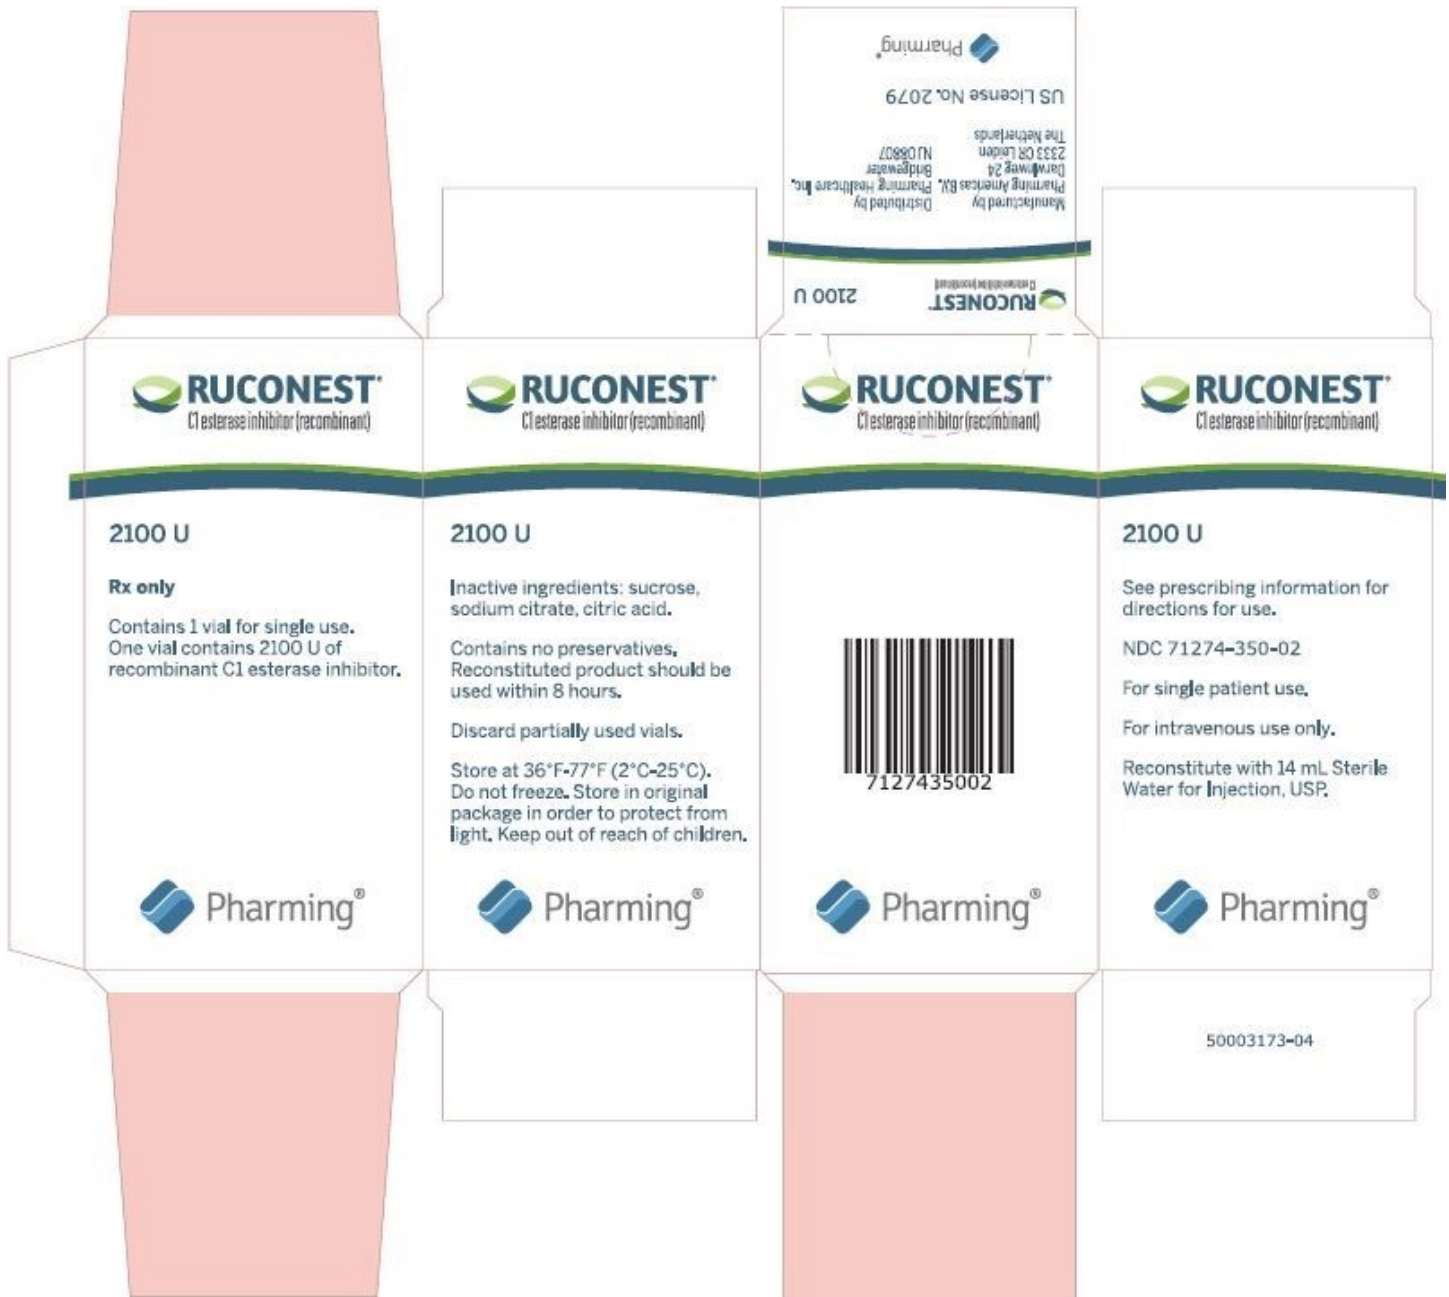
Pharming

US License No. 2079

Manufactured by
Pharming Americas B.V.
Darwinweg 24
2333 CR Leiden
The Netherlands

Distributed by
Pharming Healthcare Inc.
Bridgewater
NJ 08807

RUCONEST
C1 esterase inhibitor (recombinant)

2100 U

RUCONEST®
C1 esterase inhibitor (recombinant)

2100 U

Rx only

Contains 1 vial for single use. One vial contains 2100 U of recombinant C1 esterase inhibitor.

Pharming®

RUCONEST®
C1 esterase inhibitor (recombinant)

2100 U

Inactive ingredients: sucrose, sodium citrate, citric acid.

Contains no preservatives. Reconstituted product should be used within 8 hours.

Discard partially used vials.

Store at 36°F-77°F (2°C-25°C). Do not freeze. Store in original package in order to protect from light. Keep out of reach of children.

Pharming®

RUCONEST®
C1 esterase inhibitor (recombinant)

7127435002

Pharming®

RUCONEST®
C1 esterase inhibitor (recombinant)

2100 U

See prescribing information for directions for use.

NDC 71274-350-02

For single patient use.

For intravenous use only.

Reconstitute with 14 mL Sterile Water for Injection, USP.

Pharming®

50003173-04